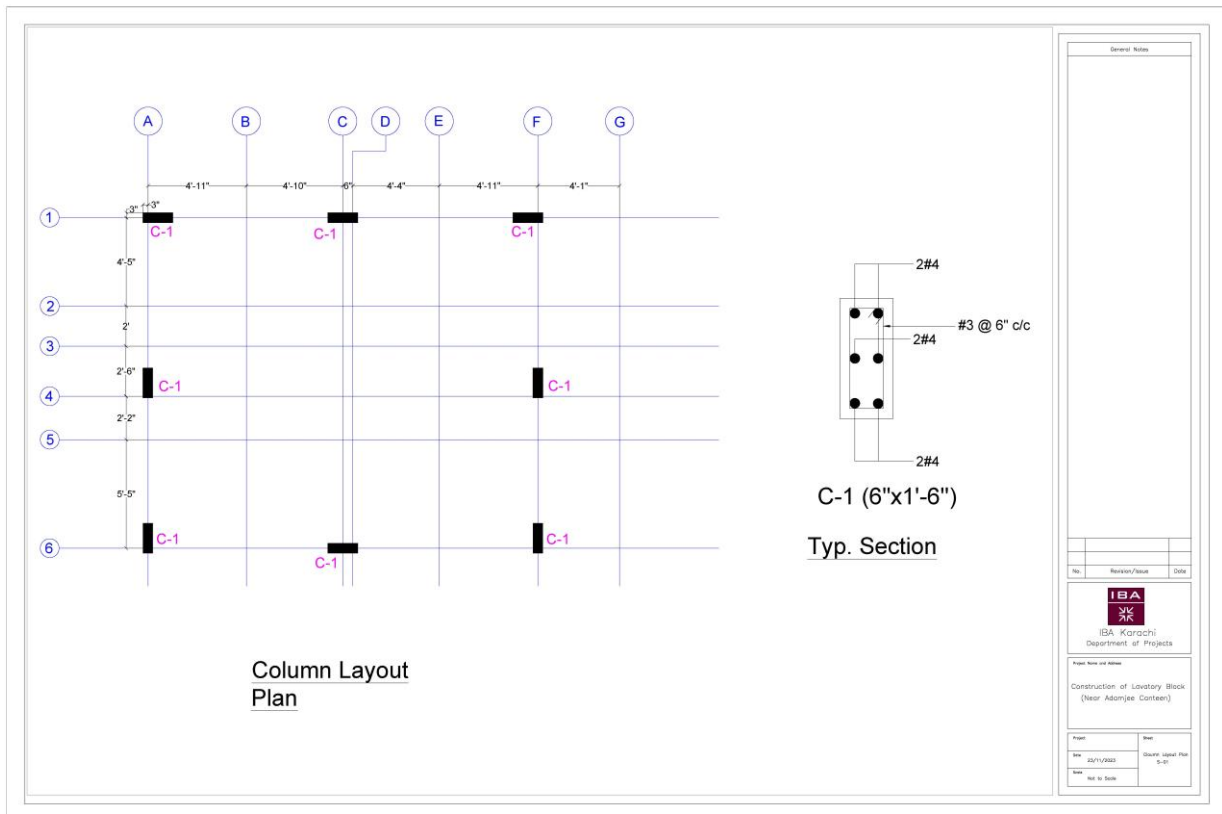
A B C D E F G

4'-11" 4'-10" 6" 4'-4" 4'-11" 4'-1"

3" 3"

1 2 3 4 5 6

C-1 C-1 C-1

4'-5"

2'

2'-6"

C-1 C-1

2'-2"

5'-5"

C-1 C-1

C-1

2#4

#3 @ 6" c/c

2#4

2#4

C-1 (6"x1'-6")

Typ. Section

Column Layout Plan

General Notes

| No. | Revision/Issue | Date |
|---|---|---|

IBA

IBA Karachi
Department of Projects

Project Name and Address

Construction of Lavatory Block (Near Adamjee Canteen)

Project

Sheet

Column Layout Plan
S-01

Date
25/11/2023

Scale
Not to Scale